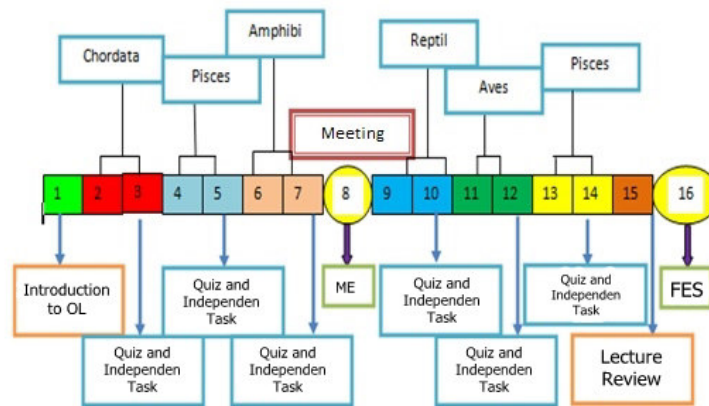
Amphibi

Chordata

Pisces

Reptil

Aves

Pisces

Meeting

1 2 3 4 5 6 7 8 9 10 11 12 13 14 15 16

Introduction to OL

Quiz and Independen Task

ME

Quiz and Independen Task

Quiz and Independen Task

FES

Quiz and Independen Task

Quiz and Independen Task

Quiz and Independen Task

Lecture Review